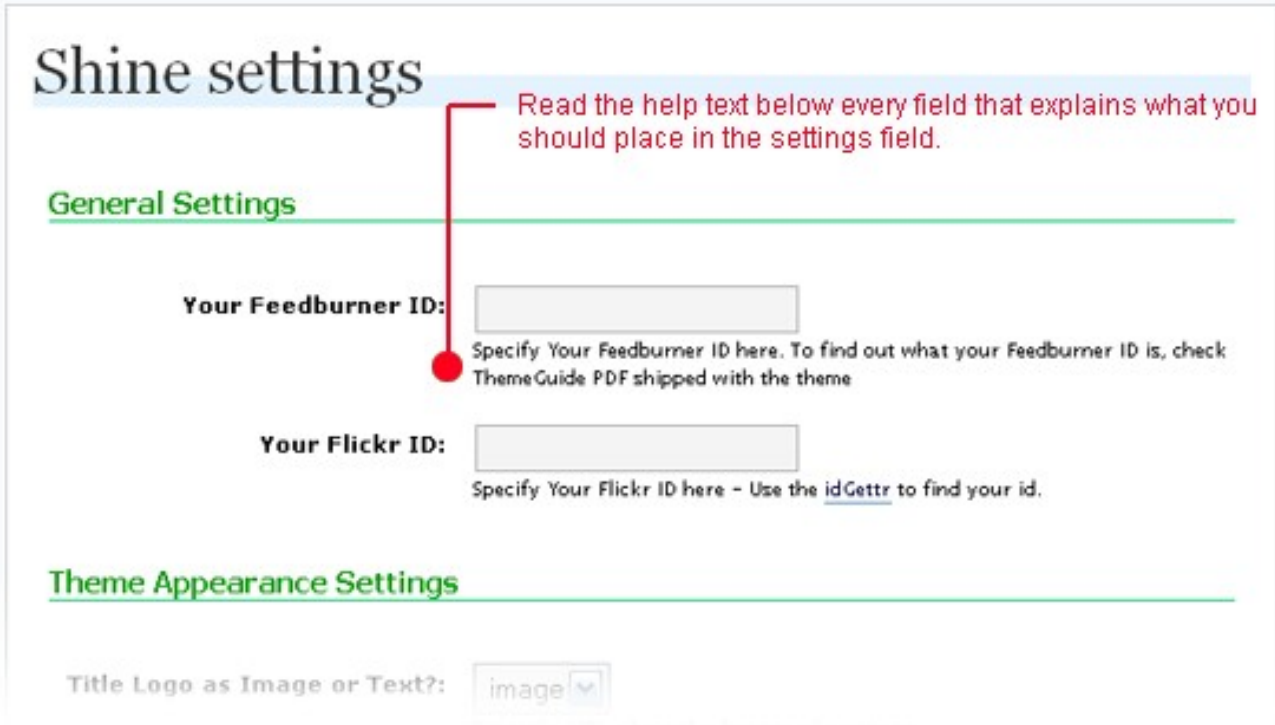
Shine settings

Read the help text below every field that explains what you should place in the settings field.

General Settings

Your Feedburner ID:

Specify Your Feedburner ID here. To find out what your Feedburner ID is, check ThemeGuide PDF shipped with the theme

Your Flickr ID:

Specify Your Flickr ID here - Use the idGettr to find your id.

Theme Appearance Settings

Title Logo as Image or Text?: image